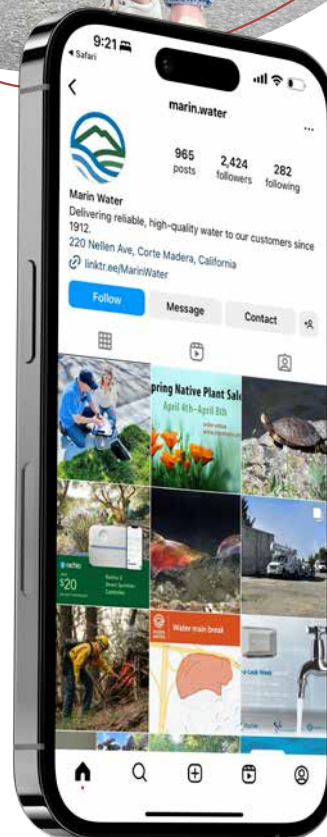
9:21
◂ Safari
marin.water
...
965 posts
2,424 followers
282 following
Marin Water
Delivering reliable, high-quality water to our customers since 1912.
220 Nellen Ave, Corte Madera, California
linktr.ee/MarinWater
Follow
Message
Contact
pring Native Plant Sale
April 4th–April 8th
rachio
$20
Water main break